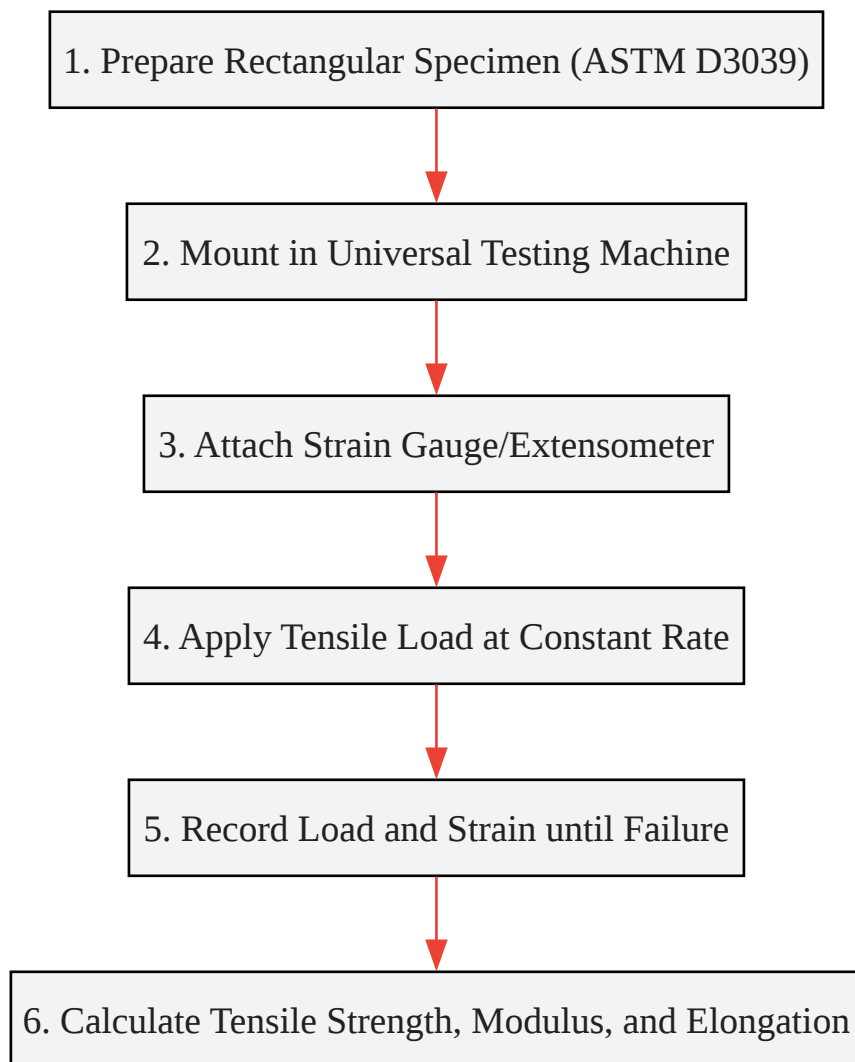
1. Prepare Rectangular Specimen (ASTM D3039)

2. Mount in Universal Testing Machine

3. Attach Strain Gauge/Extensometer

4. Apply Tensile Load at Constant Rate

5. Record Load and Strain until Failure

6. Calculate Tensile Strength, Modulus, and Elongation